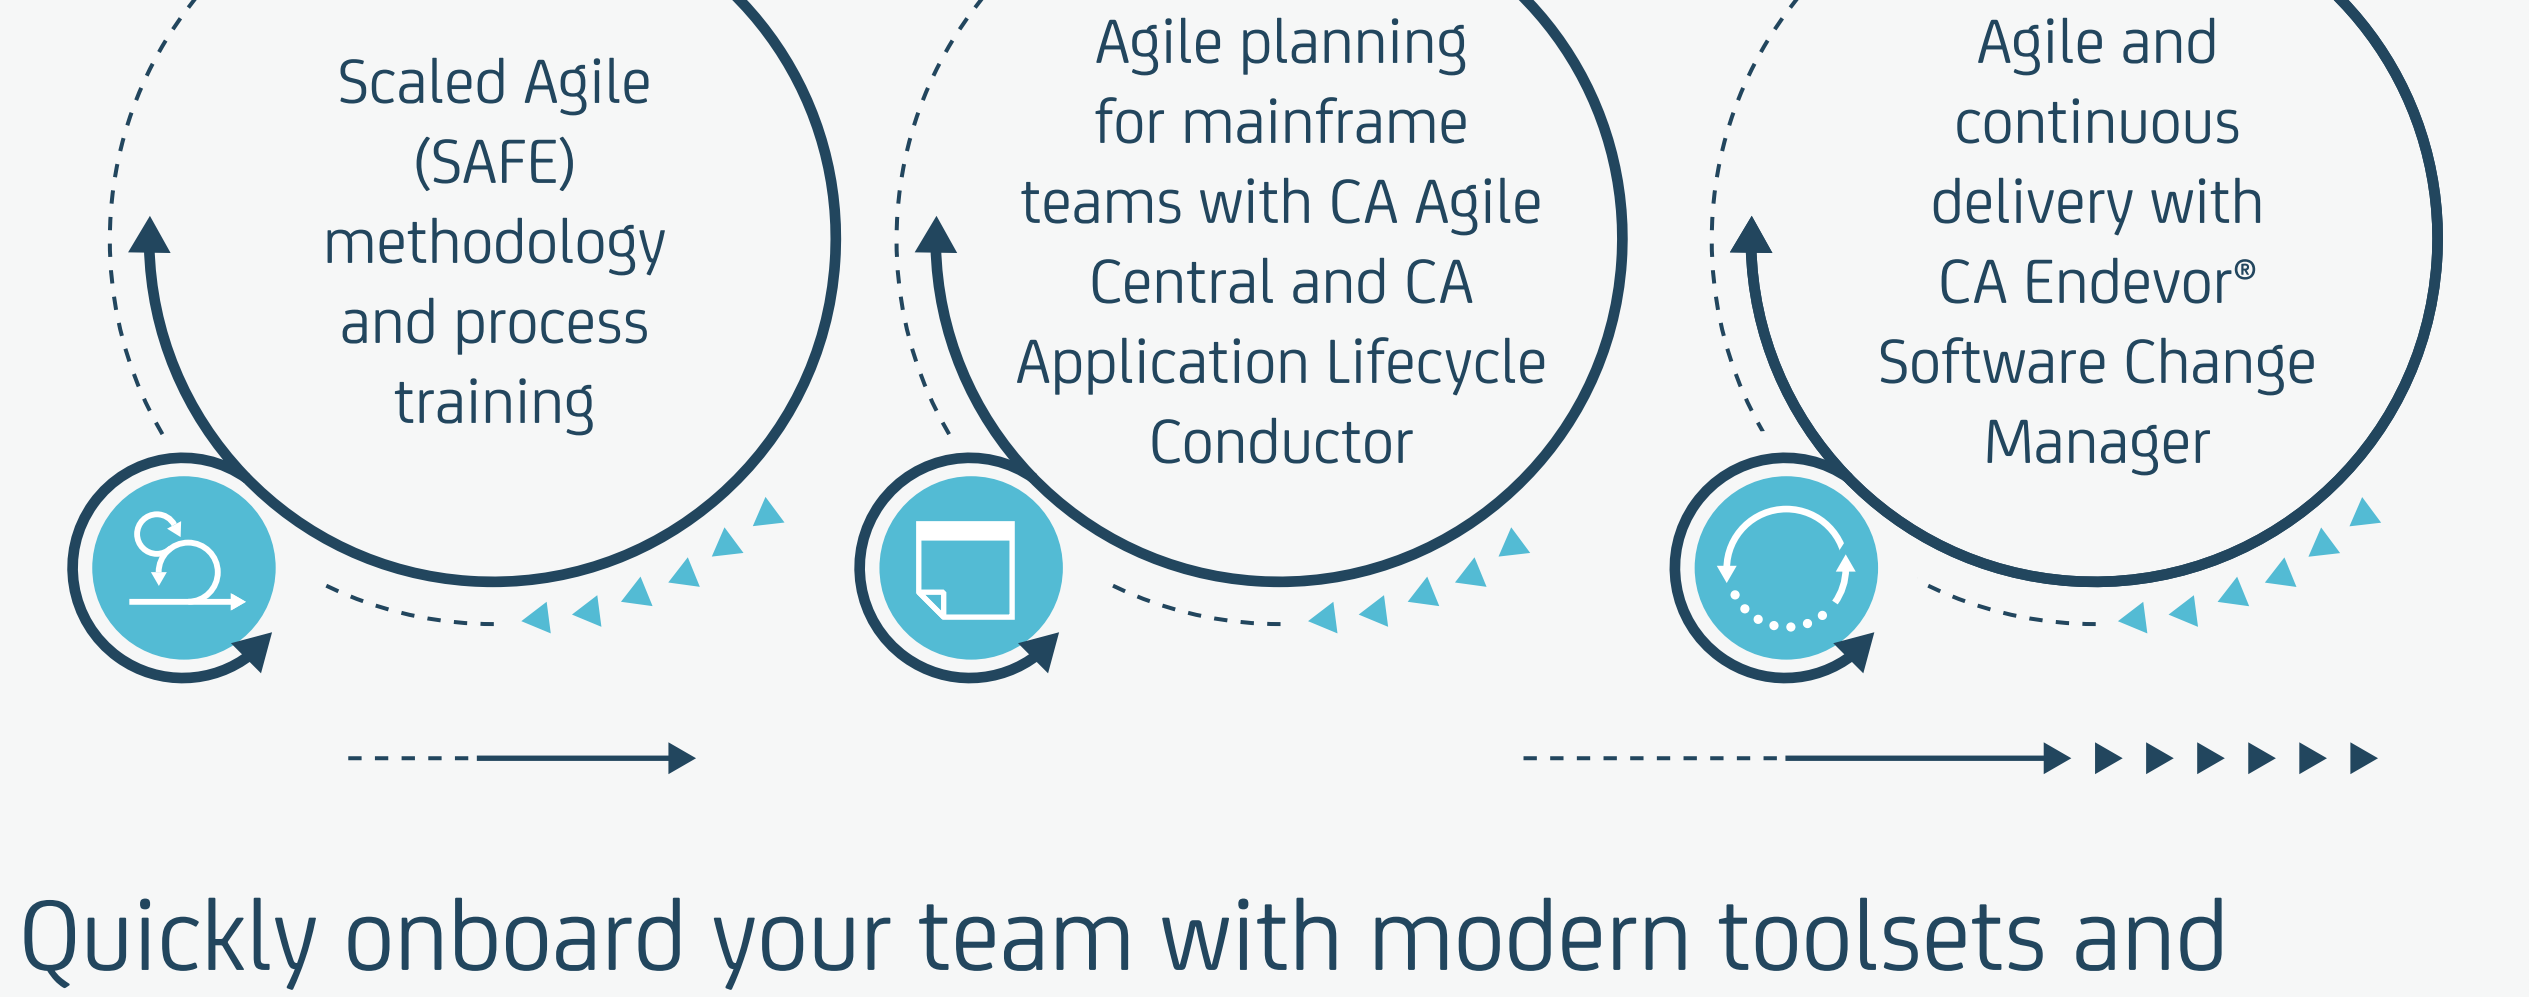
Scaled Agile (SAFE) methodology and process training

Agile planning for mainframe teams with CA Agile Central and CA Application Lifecycle Conductor

Agile and continuous delivery with CA Endevor® Software Change Manager

Quickly onboard your team with modern toolsets and